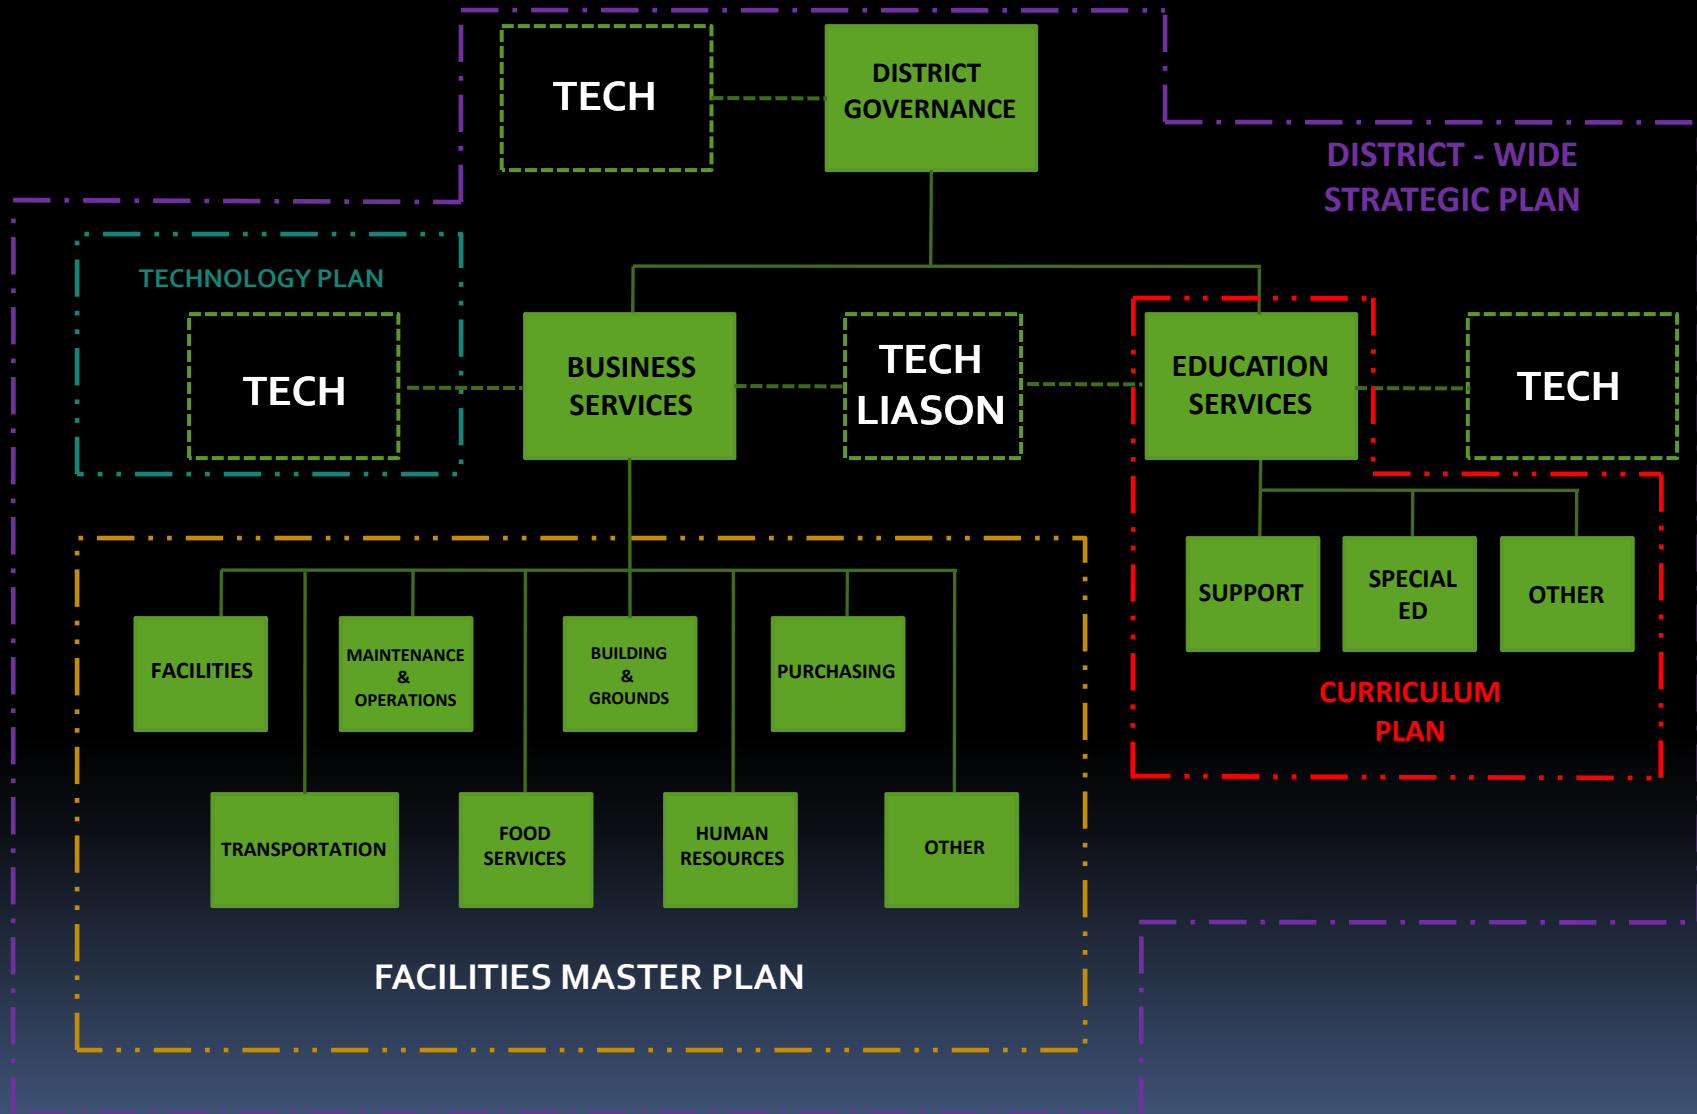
TECH

DISTRICT GOVERNANCE

DISTRICT - WIDE STRATEGIC PLAN

TECHNOLOGY PLAN

TECH

BUSINESS SERVICES

TECH LIASON

EDUCATION SERVICES

TECH

SUPPORT

SPECIAL ED

OTHER

CURRICULUM PLAN

FACILITIES

MAINTENANCE & OPERATIONS

BUILDING & GROUNDS

PURCHASING

TRANSPORTATION

FOOD SERVICES

HUMAN RESOURCES

OTHER

FACILITIES MASTER PLAN